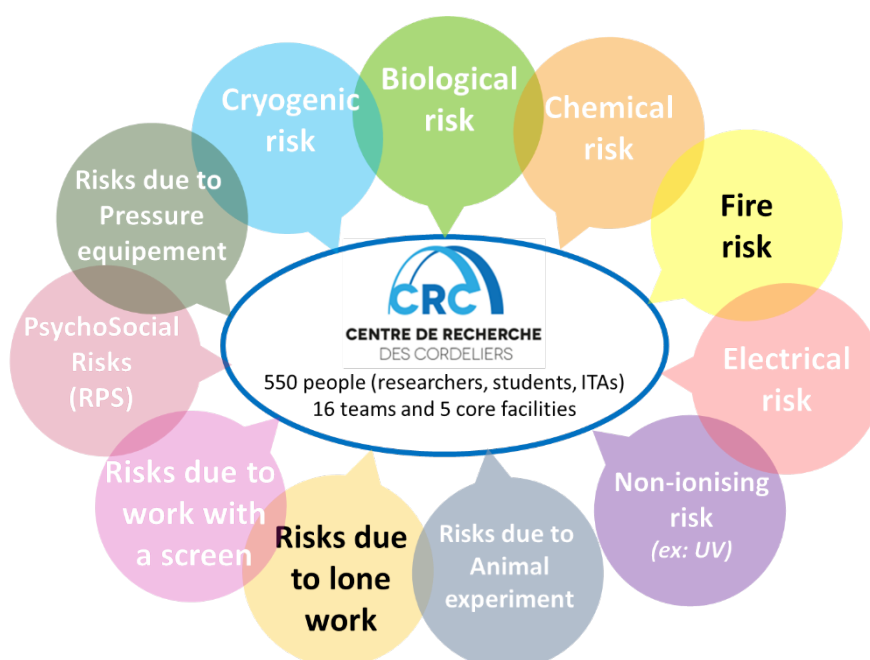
Cryogenic risk

Biological risk

Chemical risk

Fire risk

Risks due to Pressure equipement

CRC
CENTRE DE RECHERCHE
DES CORDELIERS
550 people (researchers, students, ITAs)
16 teams and 5 core facilities

PsychoSocial Risks (RPS)

Electrical risk

Risks due to work with a screen

Risks due to lone work

Risks due to Animal experiment

Non-ionising risk
(ex: UV)